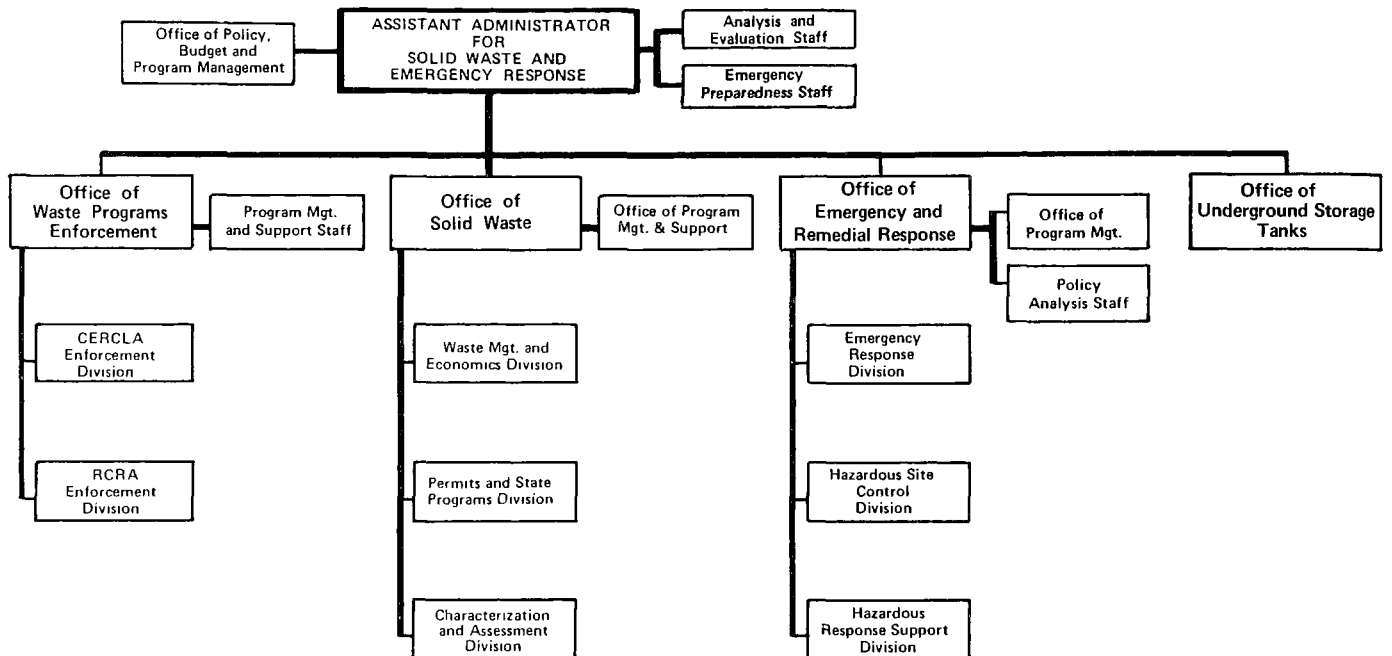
Office of Policy, Budget and Program Management

ASSISTANT ADMINISTRATOR FOR SOLID WASTE AND EMERGENCY RESPONSE

Analysis and Evaluation Staff

Emergency Preparedness Staff

Office of Waste Programs Enforcement

Program Mgt. and Support Staff

CERCLA Enforcement Division

RCRA Enforcement Division

Office of Solid Waste

Office of Program Mgt. & Support

Waste Mgt. and Economics Division

Permits and State Programs Division

Characterization and Assessment Division

Office of Emergency and Remedial Response

Office of Program Mgt.

Policy Analysis Staff

Emergency Response Division

Hazardous Site Control Division

Hazardous Response Support Division

Office of Underground Storage Tanks